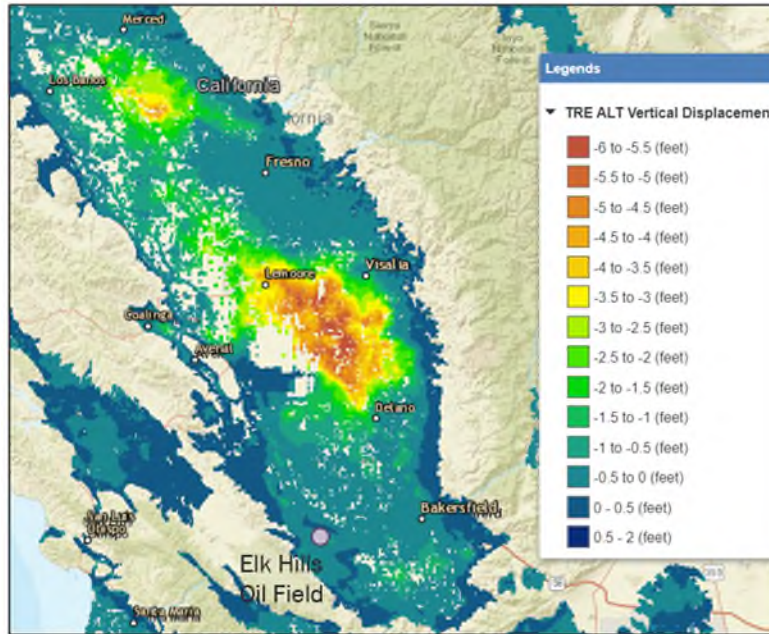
Merced
Sierra National Forest
Sequoia National Forest
Los Banos
California
California
Fresno
Lemoore
Visalia
Coalinga
Avenal
Delano
Bakersfield
San Luis Obispo
Elk Hills Oil Field
Santa Maria

Legends
TRE ALT Vertical Displacemen
-6 to -5.5 (feet)
-5.5 to -5 (feet)
-5 to -4.5 (feet)
-4.5 to -4 (feet)
-4 to -3.5 (feet)
-3.5 to -3 (feet)
-3 to -2.5 (feet)
-2.5 to -2 (feet)
-2 to -1.5 (feet)
-1.5 to -1 (feet)
-1 to -0.5 (feet)
-0.5 to 0 (feet)
0 - 0.5 (feet)
0.5 - 2 (feet)